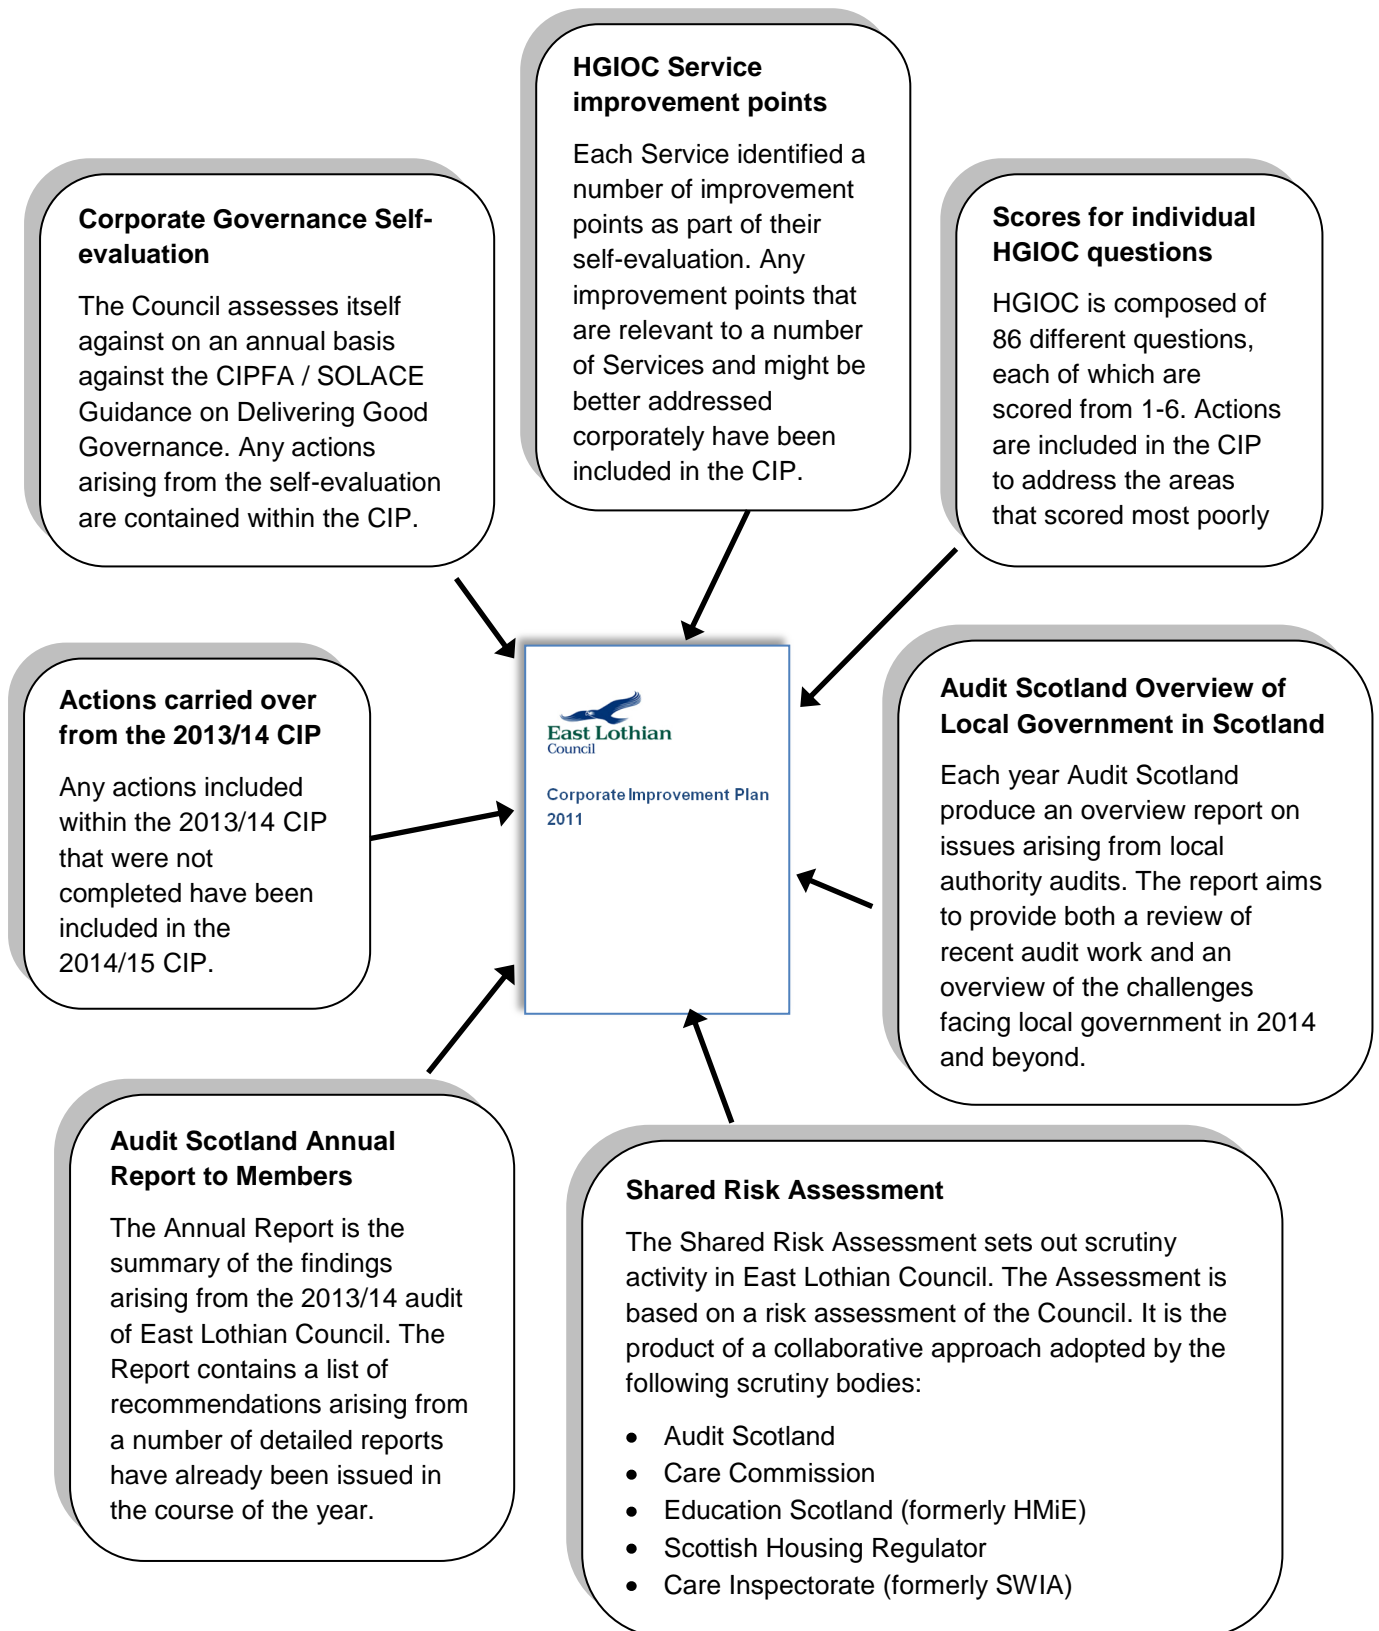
HGIOC Service improvement points

Each Service identified a number of improvement points as part of their self-evaluation. Any improvement points that are relevant to a number of Services and might be better addressed corporately have been included in the CIP.

Corporate Governance Self-evaluation

The Council assesses itself against on an annual basis against the CIPFA / SOLACE Guidance on Delivering Good Governance. Any actions arising from the self-evaluation are contained within the CIP.

Scores for individual HGIOC questions

HGIOC is composed of 86 different questions, each of which are scored from 1-6. Actions are included in the CIP to address the areas that scored most poorly

Actions carried over from the 2013/14 CIP

Any actions included within the 2013/14 CIP that were not completed have been included in the 2014/15 CIP.

East Lothian Council

Corporate Improvement Plan 2011

Audit Scotland Overview of Local Government in Scotland

Each year Audit Scotland produce an overview report on issues arising from local authority audits. The report aims to provide both a review of recent audit work and an overview of the challenges facing local government in 2014 and beyond.

Audit Scotland Annual Report to Members

The Annual Report is the summary of the findings arising from the 2013/14 audit of East Lothian Council. The Report contains a list of recommendations arising from a number of detailed reports have already been issued in the course of the year.

Shared Risk Assessment

The Shared Risk Assessment sets out scrutiny activity in East Lothian Council. The Assessment is based on a risk assessment of the Council. It is the product of a collaborative approach adopted by the following scrutiny bodies:

- Audit Scotland
- Care Commission
- Education Scotland (formerly HMiE)
- Scottish Housing Regulator
- Care Inspectorate (formerly SWIA)